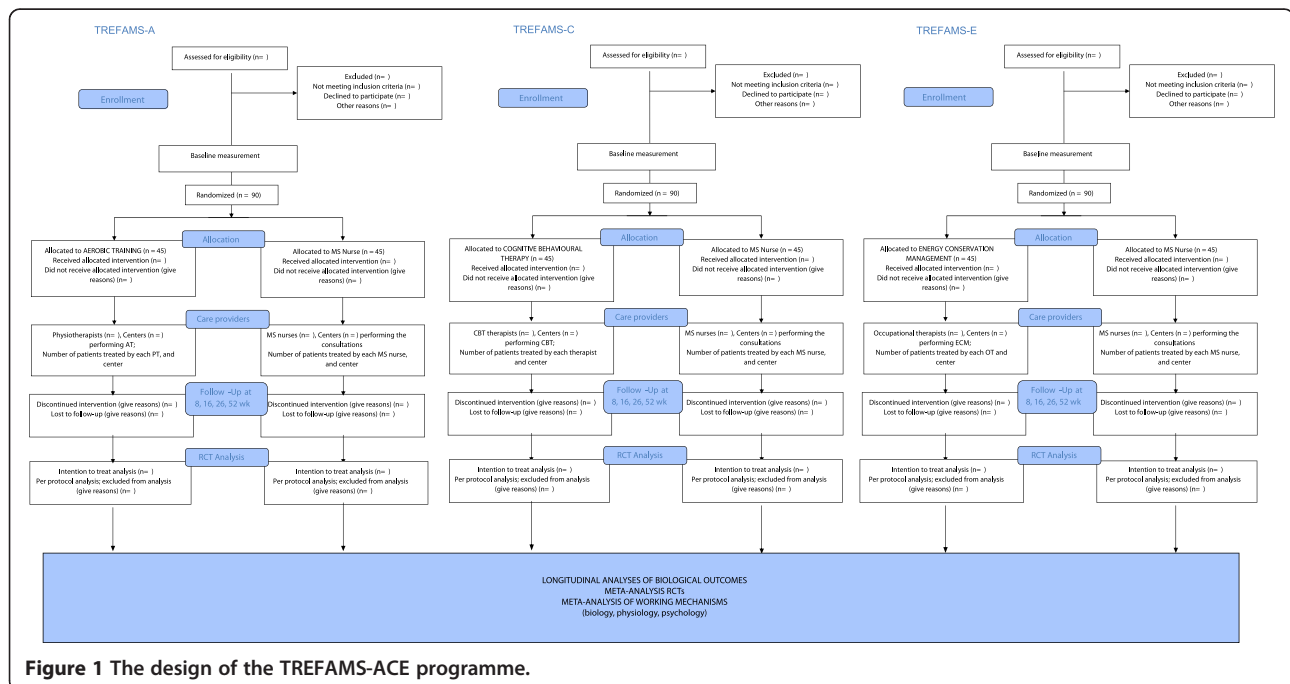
TREFAMS-A

Assessed for eligibility (n= )

Excluded (n= )
Not meeting inclusion criteria (n= )
Declined to participate (n= )
Other reasons (n= )

Enrollment

Baseline measurement

Randomized (n = 90)

Allocation

Allocated to AEROBIC TRAINING (n= 45)
Received allocated intervention (n= )
Did not receive allocated intervention (give reasons) (n= )

Allocated to MS Nurse (n= 45)
Received allocated intervention (n= )
Did not receive allocated intervention (give reasons) (n= )

Care providers

Physiotherapists (n= ), Centers (n= ) performing AT;
Number of patients treated by each PT, and center

MS nurses (n= ), Centers (n = ) performing the consultations
Number of patients treated by each MS nurse, and center

Follow -Up at 8, 16, 26, 52 wk

Discontinued intervention (give reasons) (n= )
Lost to follow-up (give reasons) (n= )

Discontinued intervention (give reasons) (n= )
Lost to follow-up (give reasons) (n= )

RCT Analysis

Intention to treat analysis (n= )
Per protocol analysis; excluded from analysis (give reasons) (n= )

Intention to treat analysis (n= )
Per protocol analysis; excluded from analysis (give reasons) (n= )

TREFAMS-C

Assessed for eligibility (n= )

Excluded (n= )
Not meeting inclusion criteria (n= )
Declined to participate (n= )
Other reasons (n= )

Enrollment

Baseline measurement

Randomized (n = 90)

Allocation

Allocated to COGNITIVE BEHAVIOURAL THERAPY (n = 45)
Received allocated intervention (n= )
Did not receive allocated intervention (give reasons) (n= )

Allocated to MS Nurse (n= 45)
Received allocated intervention (n= )
Did not receive allocated intervention (give reasons) (n= )

Care providers

CBT therapists (n= ), Centers (n = ) performing CBT;
Number of patients treated by each therapist and center

MS nurses (n= ), Centers (n = ) performing the consultations
Number of patients treated by each MS nurse, and center

Follow -Up at 8, 16, 26, 52 wk

Discontinued intervention (give reasons) (n= )
Lost to follow-up (give reasons) (n= )

Discontinued intervention (give reasons) (n= )
Lost to follow-up (give reasons) (n= )

RCT Analysis

Intention to treat analysis (n= )
Per protocol analysis; excluded from analysis (give reasons) (n= )

Intention to treat analysis (n= )
Per protocol analysis; excluded from analysis (give reasons) (n= )

TREFAMS-E

Assessed for eligibility (n= )

Excluded (n= )
Not meeting inclusion criteria (n= )
Declined to participate (n= )
Other reasons (n= )

Enrollment

Baseline measurement

Randomized (n = 90)

Allocation

Allocated to ENERGY CONSERVATION MANAGEMENT (n = 45)
Received allocated intervention (n= )
Did not receive allocated intervention (give reasons) (n= )

Allocated to MS Nurse (n= 45)
Received allocated intervention (n= )
Did not receive allocated intervention (give reasons) (n= )

Care providers

Occupational therapists (n= ), Centers (n = ) performing ECM;
Number of patients treated by each OT and center

MS nurses (n= ), Centers (n = ) performing the consultations
Number of patients treated by each MS nurse, and center

Follow -Up at 8, 16, 26, 52 wk

Discontinued intervention (give reasons) (n= )
Lost to follow-up (give reasons) (n= )

Discontinued intervention (give reasons) (n= )
Lost to follow-up (give reasons) (n= )

RCT Analysis

Intention to treat analysis (n= )
Per protocol analysis; excluded from analysis (give reasons) (n= )

Intention to treat analysis (n= )
Per protocol analysis; excluded from analysis (give reasons) (n= )

LONGITUDINAL ANALYSES OF BIOLOGICAL OUTCOMES
META-ANALYSIS RCTs
META-ANALYSIS OF WORKING MECHANISMS
(biology, physiology, psychology)

Figure 1 The design of the TREFAMS-ACE programme.